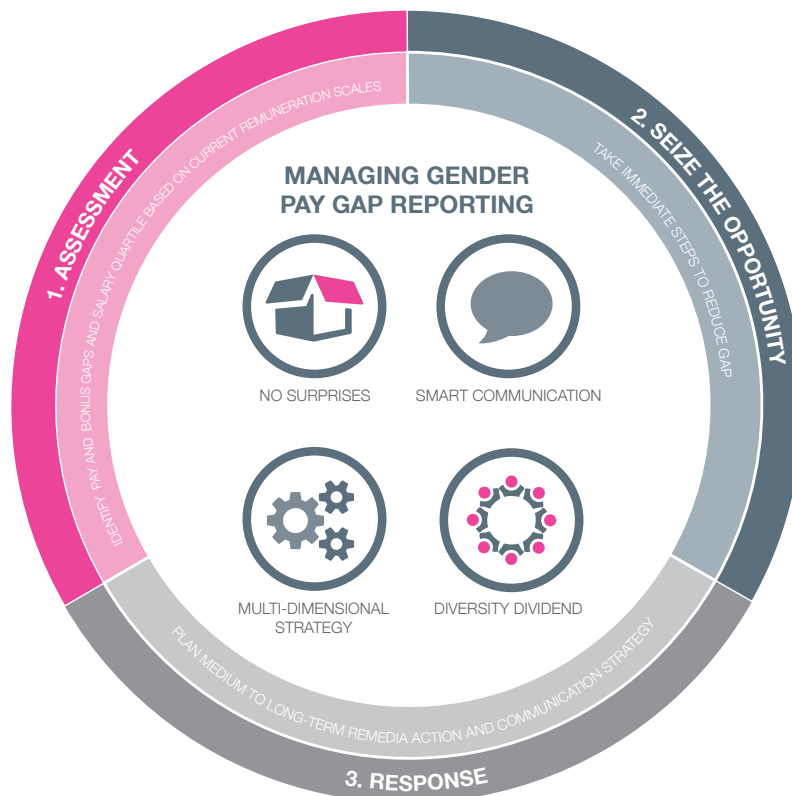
1. ASSESSMENT

IDENTIFY PAY AND BONUS GAPS AND SALARY QUARTILE BASED ON CURRENT REMUNERATION SCALES

2. SEIZE THE OPPORTUNITY

TAKE IMMEDIATE STEPS TO REDUCE GAP

MANAGING GENDER PAY GAP REPORTING

NO SURPRISES

SMART COMMUNICATION

MULTI-DIMENSIONAL STRATEGY

DIVERSITY DIVIDEND

PLAN MEDIUM TO LONG-TERM REMEDIA ACTION AND COMMUNICATION STRATEGY

3. RESPONSE